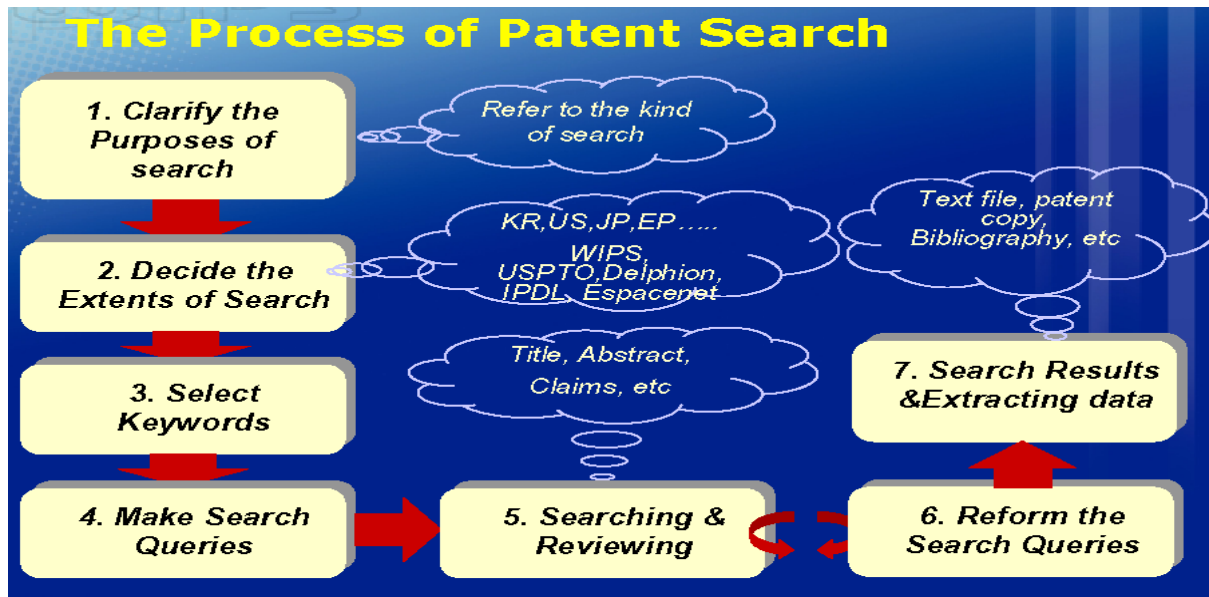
The Process of Patent Search

1. Clarify the Purposes of search

Refer to the kind of search

2. Decide the Extents of Search

KR,US,JP,EP ….. WIPS, USPTO,Delphion, IPDL, Espacenet

3. Select Keywords

Title, Abstract, Claims, etc

4. Make Search Queries

5. Searching & Reviewing

6. Reform the Search Queries

7. Search Results &Extracting data

Text file, patent copy, Bibliography, etc